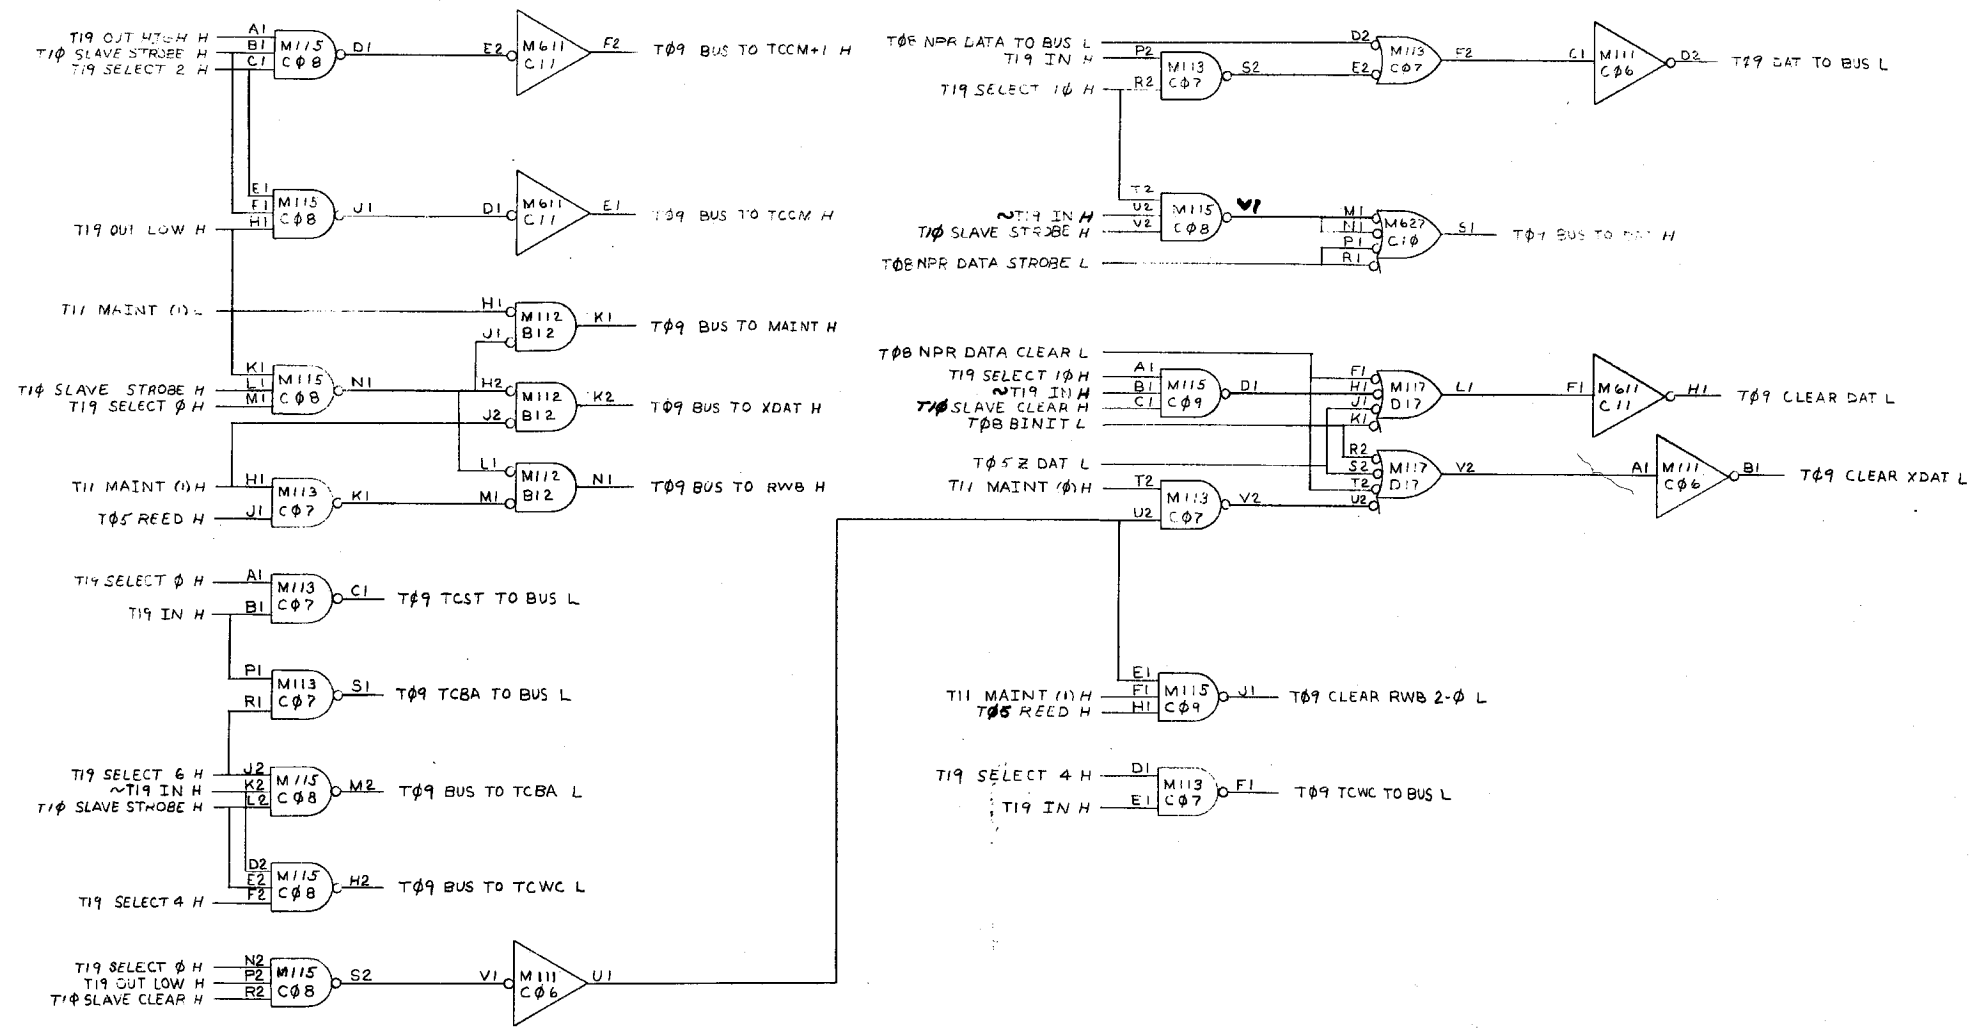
T19 OUT HIGH H
T1Ø SLAVE STROBE H
T19 SELECT 2 H
A1
B1
C1
M115
CØ8
D1
E2
M611
C11
F2
TØ9 BUS TO TCCM+1 H

E1
F1
H1
M115
CØ8
J1
T19 OUT LOW H
D1
M611
C11
E1
TØ9 BUS TO TCCM H

T11 MAINT (1) L
H1
J1
M112
B12
K1
TØ9 BUS TO MAINT H

K1
L1
M1
M115
CØ8
N1
T1Ø SLAVE STROBE H
T19 SELECT Ø H
H2
J2
M112
B12
K2
TØ9 BUS TO XDAT H

L1
M1
M112
B12
N1
TØ9 BUS TO RWB H

T11 MAINT (1) H
TØ5 REED H
H1
J1
M113
CØ7
K1

T19 SELECT Ø H
T19 IN H
A1
B1
M113
CØ7
C1
TØ9 TCST TO BUS L

P1
R1
M113
CØ7
S1
TØ9 TCBA TO BUS L

T19 SELECT 6 H
~T19 IN H
T1Ø SLAVE STROBE H
J2
K2
L2
M115
CØ8
M2
TØ9 BUS TO TCBA L

D2
E2
F2
M115
CØ8
H2
TØ9 BUS TO TCWC L
T19 SELECT 4 H

T19 SELECT Ø H
T19 OUT LOW H
T1Ø SLAVE CLEAR H
N2
P2
R2
M115
CØ8
S2
V1
M111
CØ6
U1

TØ8 NPR DATA TO BUS L
T19 IN H
T19 SELECT 1Ø H
P2
R2
M113
CØ7
S2
D2
E2
M113
CØ7
F2
C1
M111
CØ6
D2
T09 DAT TO BUS L

~T19 IN H
T1Ø SLAVE STROBE H
TØ8 NPR DATA STROBE L
T2
U2
V2
M115
CØ8
V1
M1
N1
P1
R1
M627
C1Ø
S1
TØ9 BUS TO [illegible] H

TØ8 NPR DATA CLEAR L
T19 SELECT 1Ø H
~T19 IN H
T1Ø SLAVE CLEAR H
TØ8 BINIT L
A1
B1
C1
M115
CØ9
D1
F1
H1
J1
K1
M117
D17
L1
F1
M611
C11
H1
TØ9 CLEAR DAT L

TØ5 Z DAT L
T11 MAINT (Ø) H
R2
S2
T2
U2
M117
D17
V2
A1
M111
CØ6
B1
TØ9 CLEAR XDAT L
T2
U2
M113
CØ7
V2

E1
F1
H1
T11 MAINT (1) H
TØ5 REED H
M115
CØ9
J1
TØ9 CLEAR RWB 2-Ø L

T19 SELECT 4 H
T19 IN H
D1
E1
M113
CØ7
F1
TØ9 TCWC TO BUS L